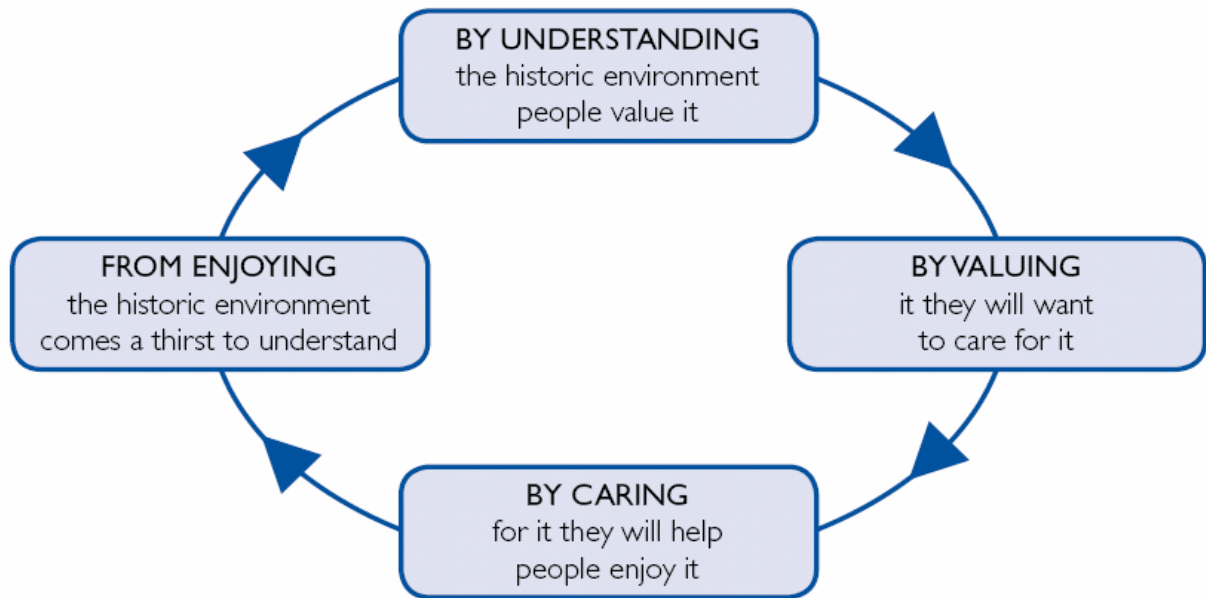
BY UNDERSTANDING
the historic environment
people value it

BY VALUING
it they will want
to care for it

BY CARING
for it they will help
people enjoy it

FROM ENJOYING
the historic environment
comes a thirst to understand